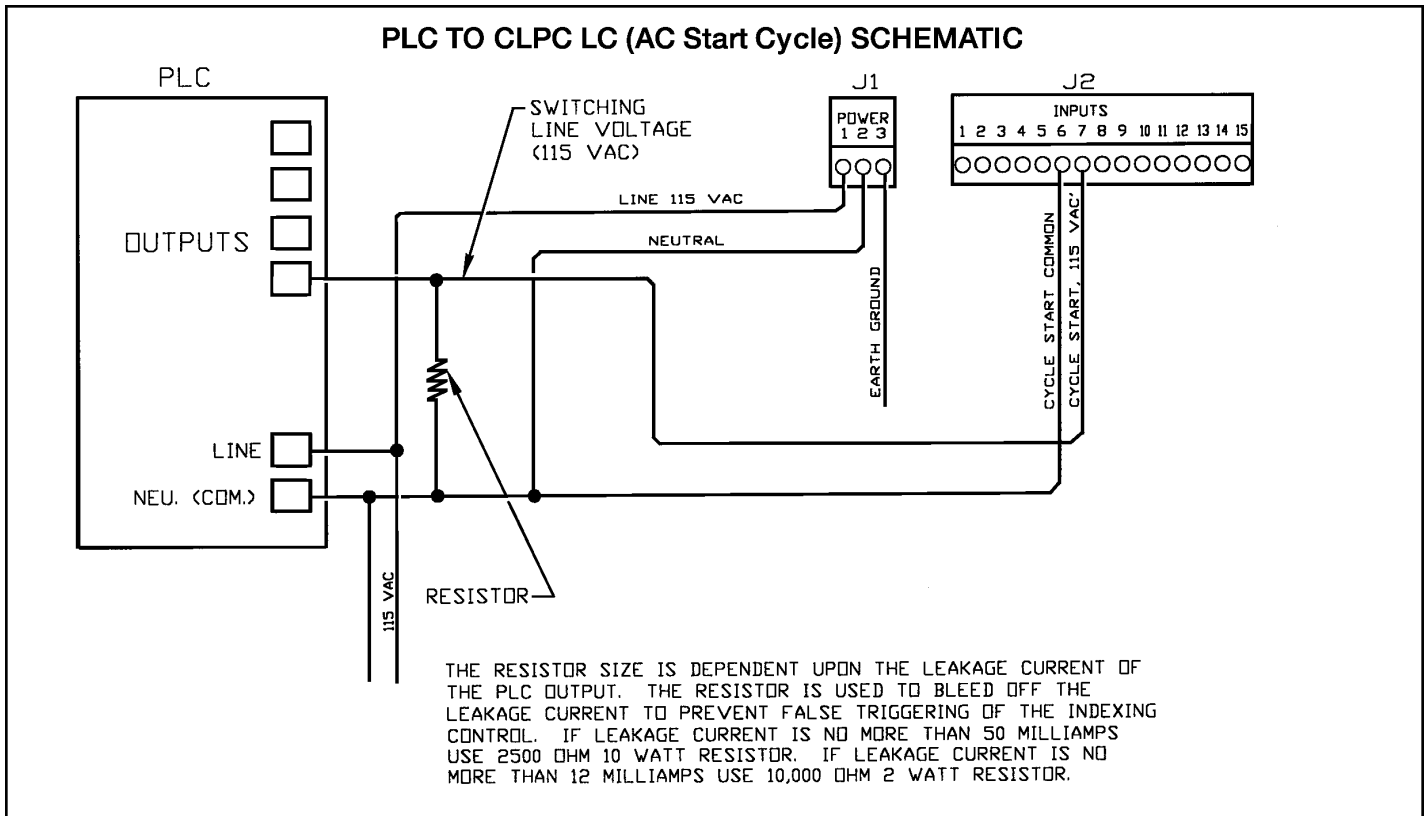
PLC TO CLPC LC (AC Start Cycle) SCHEMATIC

PLC

OUTPUTS

LINE

NEU. (COM.)

SWITCHING LINE VOLTAGE (115 VAC)

J1

POWER
1 2 3

J2

INPUTS
1 2 3 4 5 6 7 8 9 10 11 12 13 14 15

LINE 115 VAC

NEUTRAL

EARTH GROUND

CYCLE START COMMON

CYCLE START, 115 VAC

115 VAC

RESISTOR

THE RESISTOR SIZE IS DEPENDENT UPON THE LEAKAGE CURRENT OF THE PLC OUTPUT. THE RESISTOR IS USED TO BLEED OFF THE LEAKAGE CURRENT TO PREVENT FALSE TRIGGERING OF THE INDEXING CONTROL. IF LEAKAGE CURRENT IS NO MORE THAN 50 MILLIAMPS USE 2500 OHM 10 WATT RESISTOR. IF LEAKAGE CURRENT IS NO MORE THAN 12 MILLIAMPS USE 10,000 OHM 2 WATT RESISTOR.